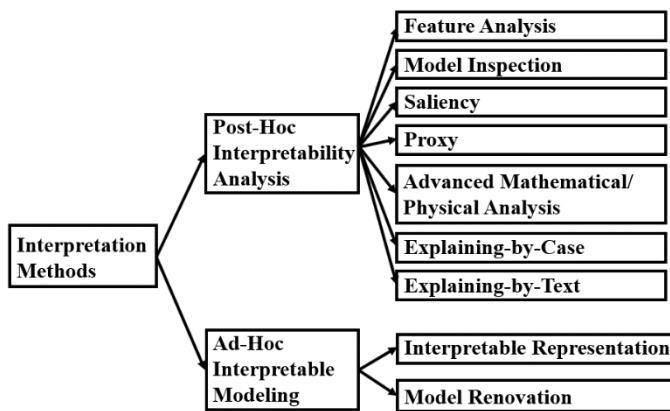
Interpretation Methods

Post-Hoc Interpretability Analysis

Feature Analysis

Model Inspection

Saliency

Proxy

Advanced Mathematical/ Physical Analysis

Explaining-by-Case

Explaining-by-Text

Ad-Hoc Interpretable Modeling

Interpretable Representation

Model Renovation